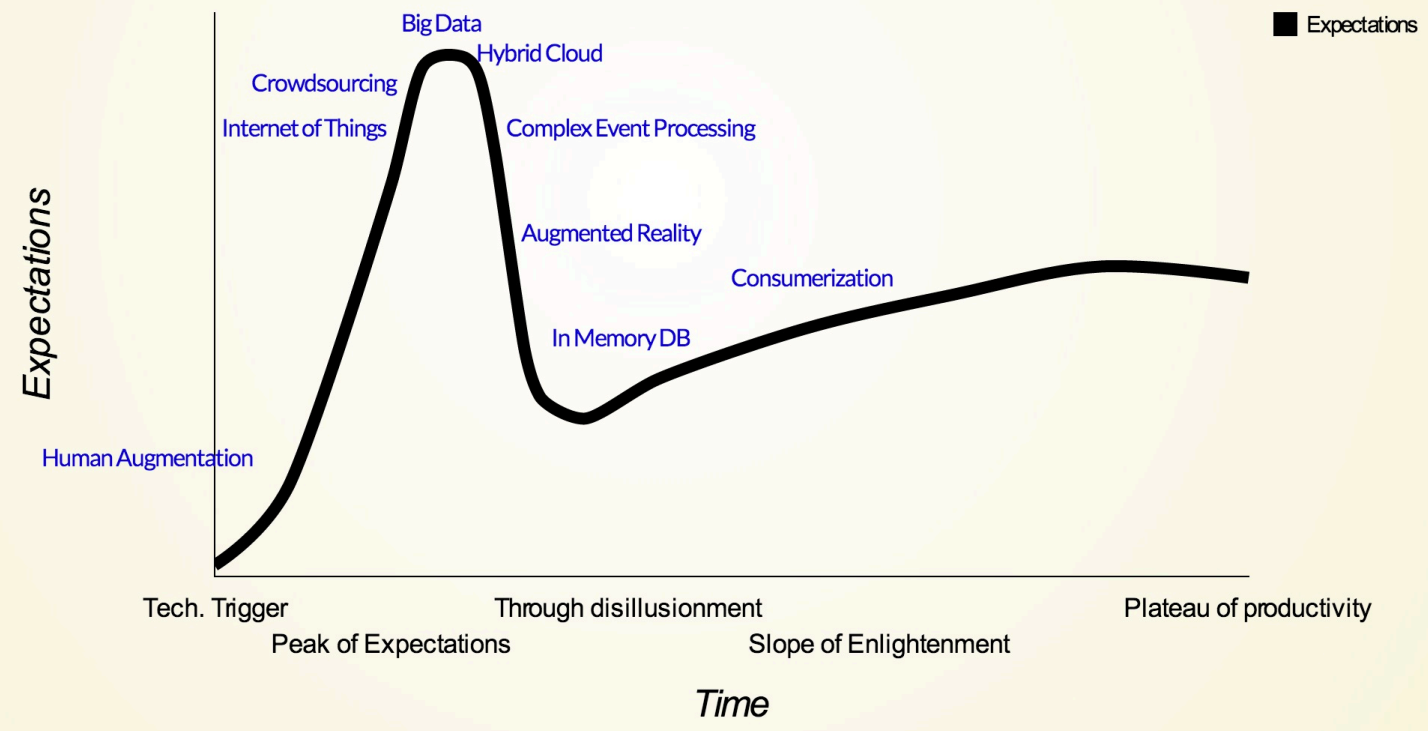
Expectations

Big Data
Hybrid Cloud
Crowdsourcing
Internet of Things
Complex Event Processing
Augmented Reality
Consumerization
In Memory DB
Human Augmentation

Expectations

Tech. Trigger
Peak of Expectations
Through disillusionment
Slope of Enlightenment
Plateau of productivity

Time